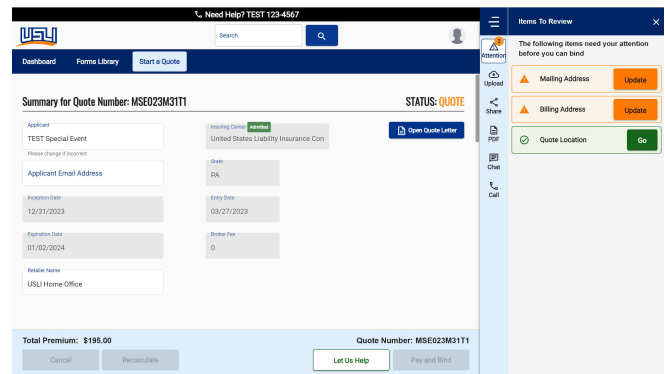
Need Help? TEST 123-4567

USLI

Search

Dashboard Forms Library Start a Quote

Summary for Quote Number: MSE023M31T1

STATUS: QUOTE

Applicant
TEST Special Event
Please change if incorrect

Applicant Email Address

Insuring Carrier Admitted
United States Liability Insurance Con

Open Quote Letter

State
PA

Inception Date
12/31/2023

Entry Date
03/27/2023

Expiration Date
01/02/2024

Broker Fee
0

Retailer Name
USLI Home Office

Total Premium: $195.00

Quote Number: MSE023M31T1

Cancel Recalculate Let Us Help Pay and Bind

2
Attention
Upload
Share
PDF
Chat
Call

Items To Review

The following items need your attention before you can bind

Mailing Address Update

Billing Address Update

Quote Location Go